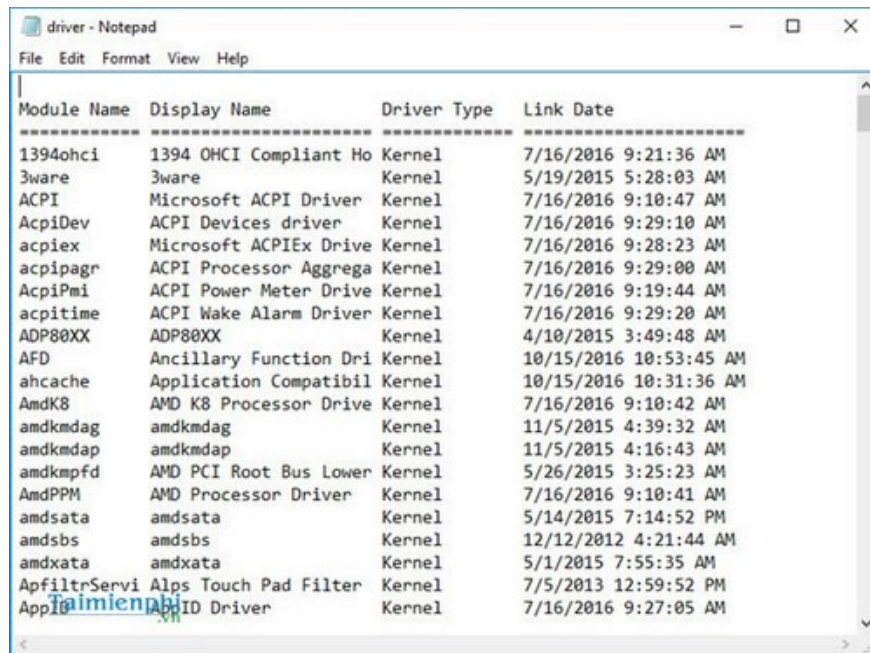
driver - Notepad

File Edit Format View Help

| Module Name | Display Name | Driver Type | Link Date |
|---|---|---|---|
| 1394ohci | 1394 OHCI Compliant Ho | Kernel | 7/16/2016 9:21:36 AM |
| 3ware | 3ware | Kernel | 5/19/2015 5:28:03 AM |
| ACPI | Microsoft ACPI Driver | Kernel | 7/16/2016 9:10:47 AM |
| AcpiDev | ACPI Devices driver | Kernel | 7/16/2016 9:29:10 AM |
| acpiex | Microsoft ACPIEx Drive | Kernel | 7/16/2016 9:28:23 AM |
| acpipagr | ACPI Processor Aggrega | Kernel | 7/16/2016 9:29:00 AM |
| AcpiPmi | ACPI Power Meter Drive | Kernel | 7/16/2016 9:19:44 AM |
| acpitime | ACPI Wake Alarm Driver | Kernel | 7/16/2016 9:29:20 AM |
| ADP80XX | ADP80XX | Kernel | 4/10/2015 3:49:48 AM |
| AFD | Ancillary Function Dri | Kernel | 10/15/2016 10:53:45 AM |
| ahcache | Application Compatibil | Kernel | 10/15/2016 10:31:36 AM |
| AmdK8 | AMD K8 Processor Drive | Kernel | 7/16/2016 9:10:42 AM |
| amdkmdag | amdkmdag | Kernel | 11/5/2015 4:39:32 AM |
| amdkmdap | amdkmdap | Kernel | 11/5/2015 4:16:43 AM |
| amdkmpfd | AMD PCI Root Bus Lower | Kernel | 5/26/2015 3:25:23 AM |
| AmdPPM | AMD Processor Driver | Kernel | 7/16/2016 9:10:41 AM |
| amdsata | amdsata | Kernel | 5/14/2015 7:14:52 PM |
| amdsbs | amdsbs | Kernel | 12/12/2012 4:21:44 AM |
| amdxata | amdxata | Kernel | 5/1/2015 7:55:35 AM |
| ApfiltrServi | Alps Touch Pad Filter | Kernel | 7/5/2013 12:59:52 PM |
| AppID | AppID Driver | Kernel | 7/16/2016 9:27:05 AM |

Taimienphi.vn